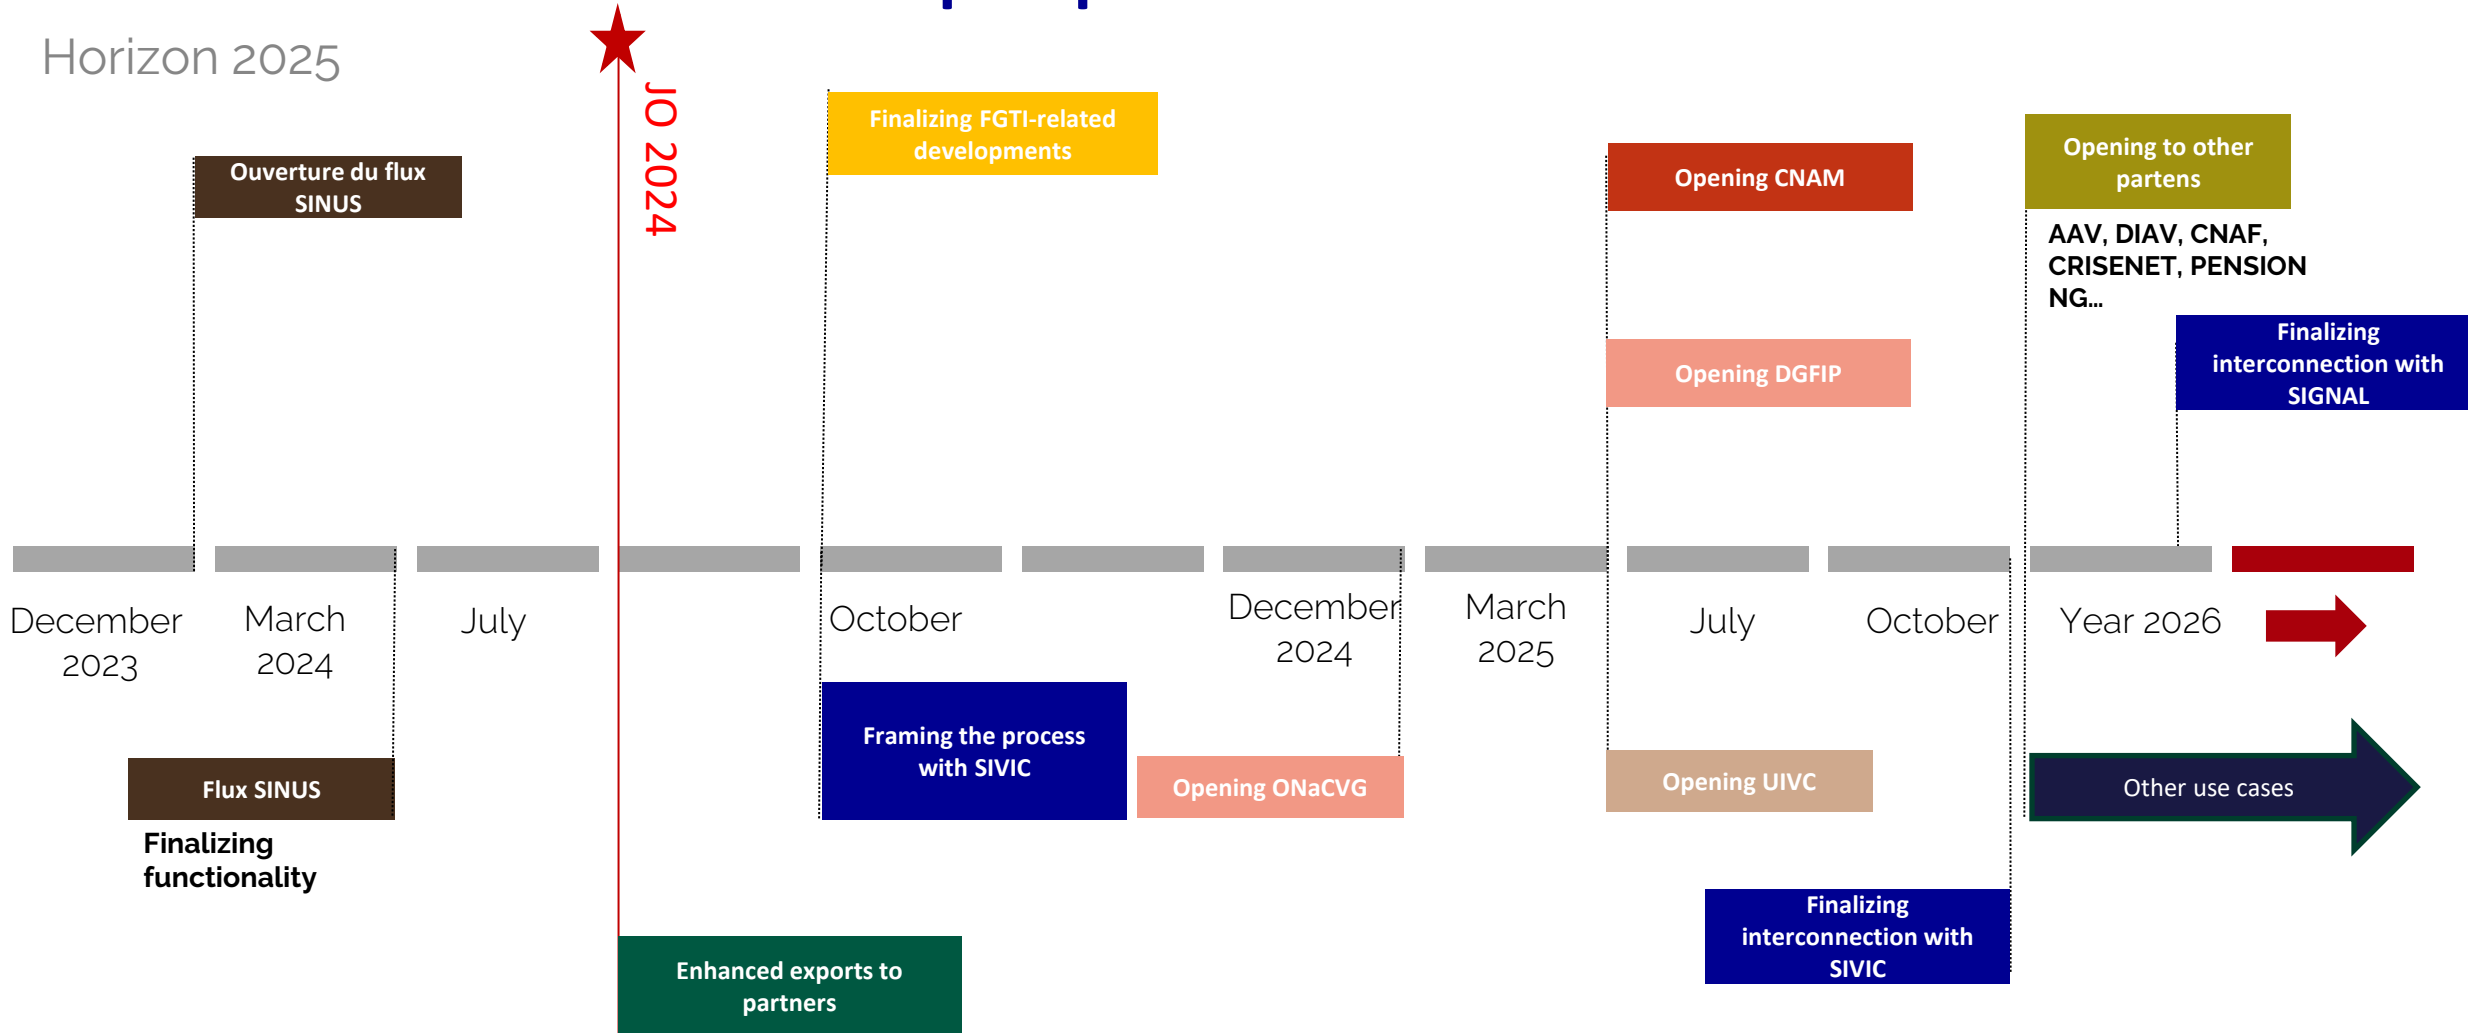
Horizon 2025

JO 2024

Ouverture du flux SINUS

Finalizing FGTI-related developments

Opening CNAM

Opening to other partens

AAV, DIAV, CNAF, CRISENET, PENSION NG...

Opening DGFIP

Finalizing interconnection with SIGNAL

December 2023

March 2024

July

October

December 2024

March 2025

July

October

Year 2026

Flux SINUS

Finalizing functionality

Framing the process with SIVIC

Opening ONaCVG

Opening UIVC

Other use cases

Finalizing interconnection with SIVIC

Enhanced exports to partners